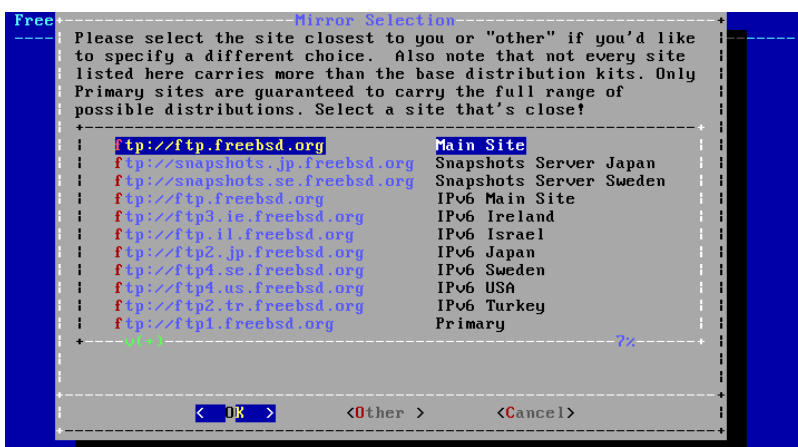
Free

Mirror Selection

Please select the site closest to you or "other" if you'd like to specify a different choice. Also note that not every site listed here carries more than the base distribution kits. Only Primary sites are guaranteed to carry the full range of possible distributions. Select a site that's close!

| | |
|---|---|
| ftp://ftp.freebsd.org | Main Site |
| ftp://snapshots.jp.freebsd.org | Snapshots Server Japan |
| ftp://snapshots.se.freebsd.org | Snapshots Server Sweden |
| ftp://ftp.freebsd.org | IPv6 Main Site |
| ftp://ftp3.ie.freebsd.org | IPv6 Ireland |
| ftp://ftp.il.freebsd.org | IPv6 Israel |
| ftp://ftp2.jp.freebsd.org | IPv6 Japan |
| ftp://ftp4.se.freebsd.org | IPv6 Sweden |
| ftp://ftp4.us.freebsd.org | IPv6 USA |
| ftp://ftp2.tr.freebsd.org | IPv6 Turkey |
| ftp://ftp1.freebsd.org | Primary |

v(+)

7%

< OK >    <Other >    <Cancel>